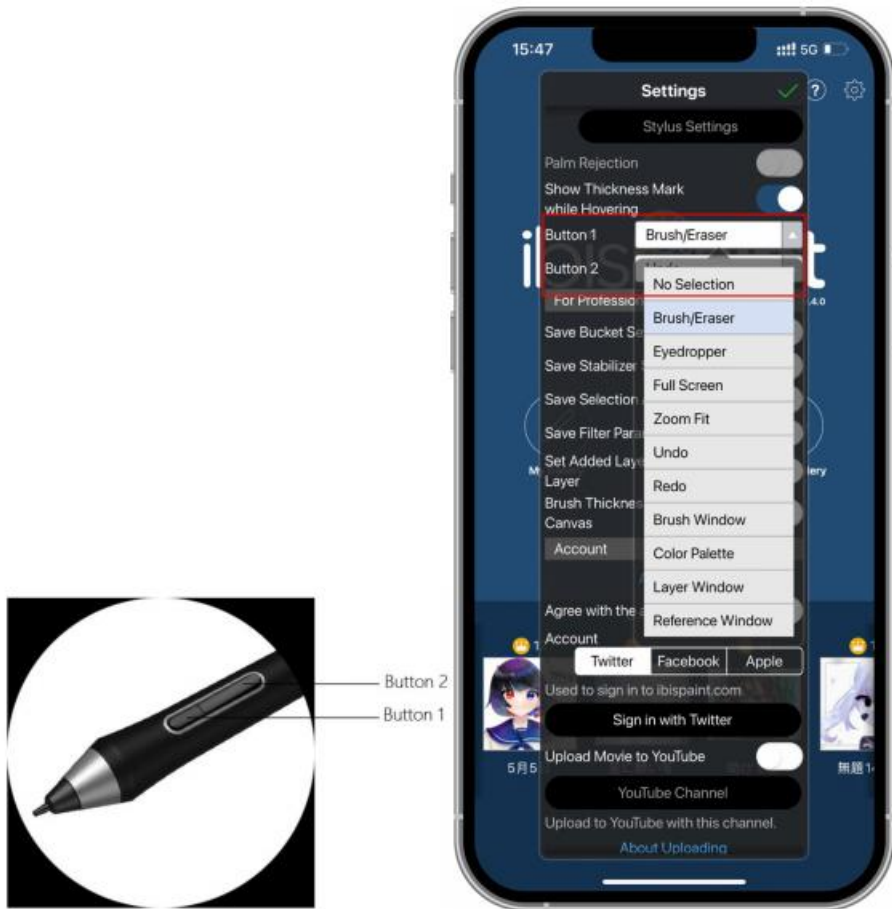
15:47

5G

Settings

Stylus Settings

Palm Rejection

Show Thickness Mark while Hovering

Button 1 Brush/Eraser

Button 2

No Selection

Brush/Eraser

Eyedropper

Full Screen

Zoom Fit

Undo

Redo

Brush Window

Color Palette

Layer Window

Reference Window

For Professio

Save Bucket Se

Save Stabilizer

Save Selection

Save Filter Para

Set Added Laye Layer

Brush Thicknes Canvas

Account

Agree with the

Account

Twitter Facebook Apple

Used to sign in to ibispaint.com

Sign in with Twitter

Upload Movie to YouTube

YouTube Channel

Upload to YouTube with this channel.

About Uploading

5月5

無題1

Button 2

Button 1